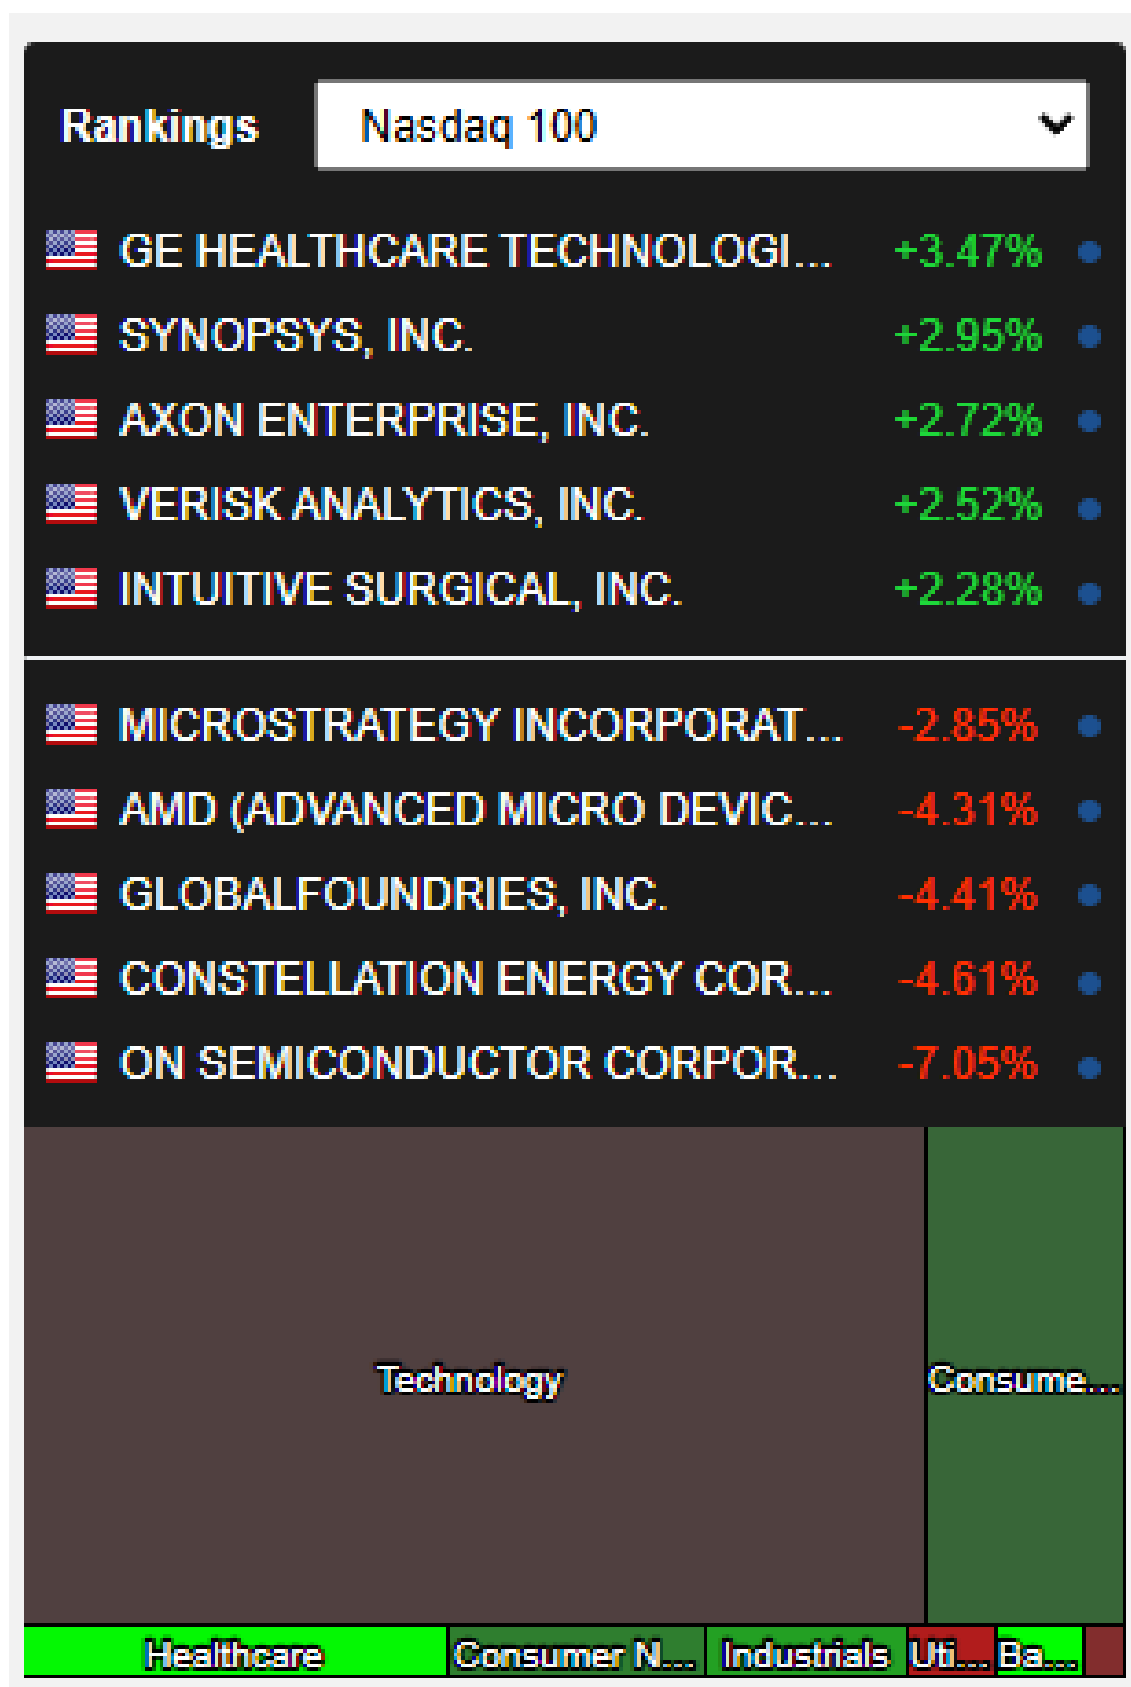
Rankings Nasdaq 100

GE HEALTHCARE TECHNOLOGI... +3.47%
SYNOPSYS, INC. +2.95%
AXON ENTERPRISE, INC. +2.72%
VERISK ANALYTICS, INC. +2.52%
INTUITIVE SURGICAL, INC. +2.28%

MICROSTRATEGY INCORPORAT... -2.85%
AMD (ADVANCED MICRO DEVIC... -4.31%
GLOBALFOUNDRIES, INC. -4.41%
CONSTELLATION ENERGY COR... -4.61%
ON SEMICONDUCTOR CORPOR... -7.05%

Technology
Consume...
Healthcare
Consumer N...
Industrials
Uti...
Ba...